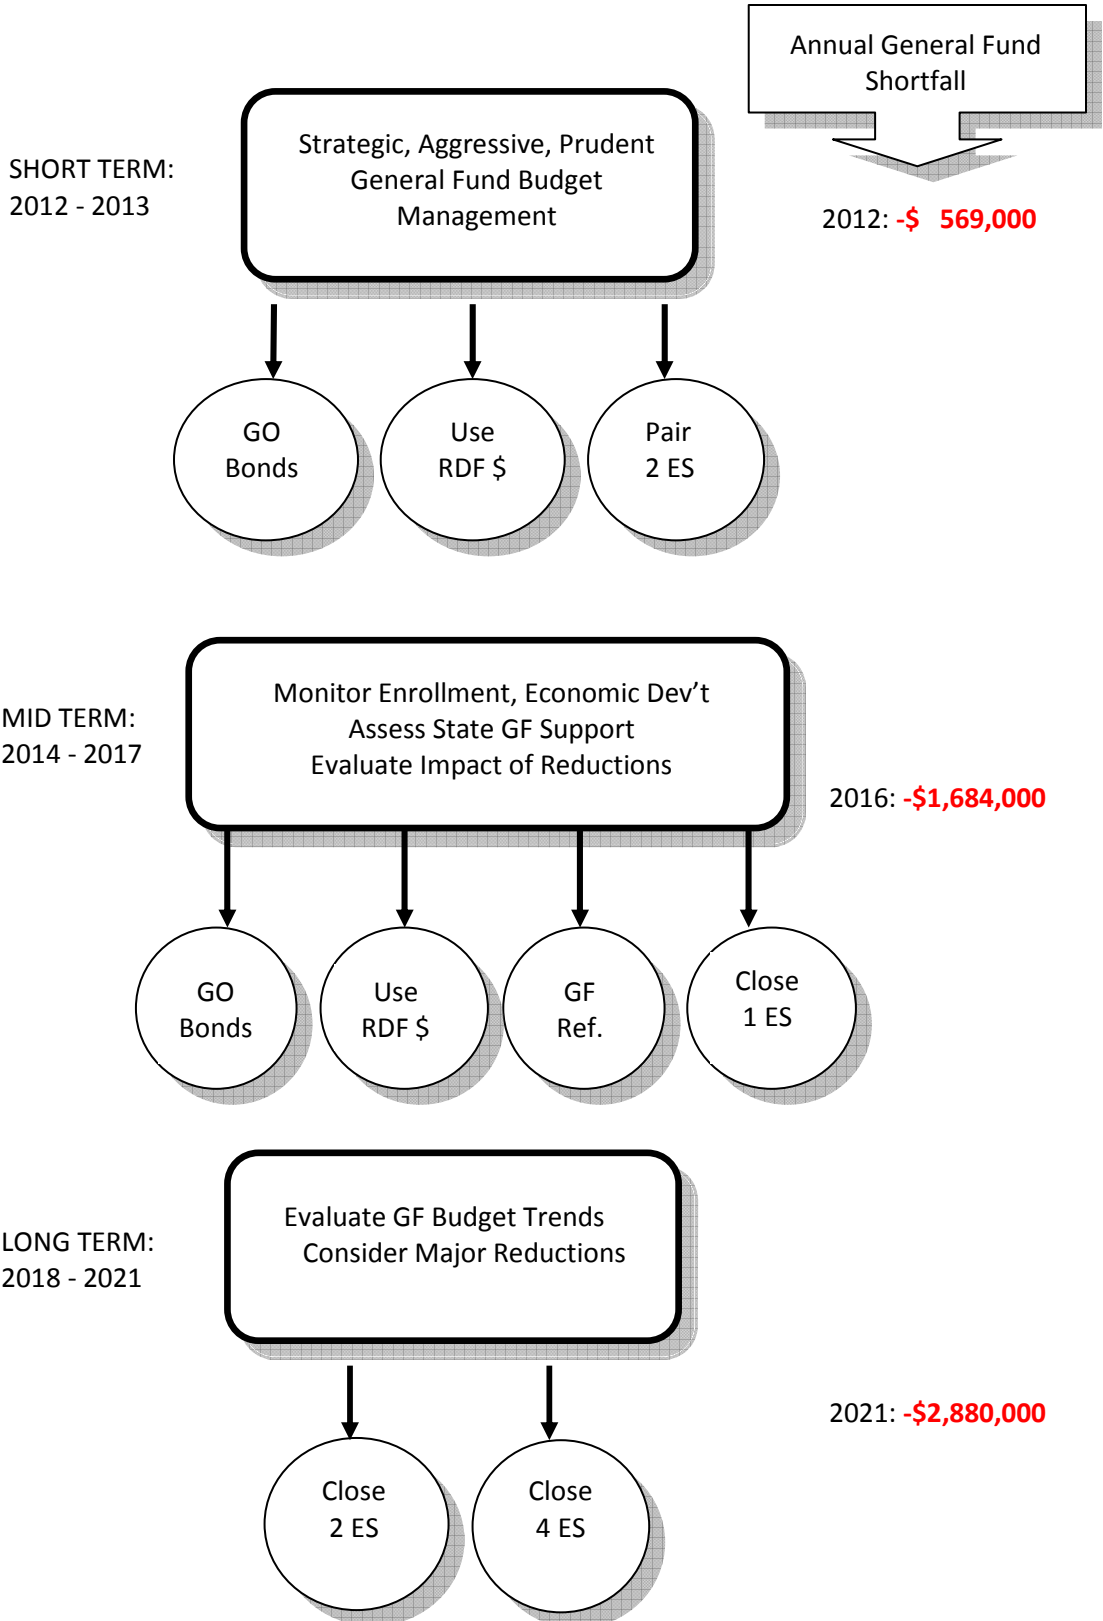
Annual General Fund Shortfall

SHORT TERM:
2012 - 2013

Strategic, Aggressive, Prudent General Fund Budget Management

2012: -$ 569,000

GO Bonds

Use RDF $

Pair 2 ES

MID TERM:
2014 - 2017

Monitor Enrollment, Economic Dev’t
Assess State GF Support
Evaluate Impact of Reductions

2016: -$1,684,000

GO Bonds

Use RDF $

GF Ref.

Close 1 ES

LONG TERM:
2018 - 2021

Evaluate GF Budget Trends
Consider Major Reductions

2021: -$2,880,000

Close 2 ES

Close 4 ES